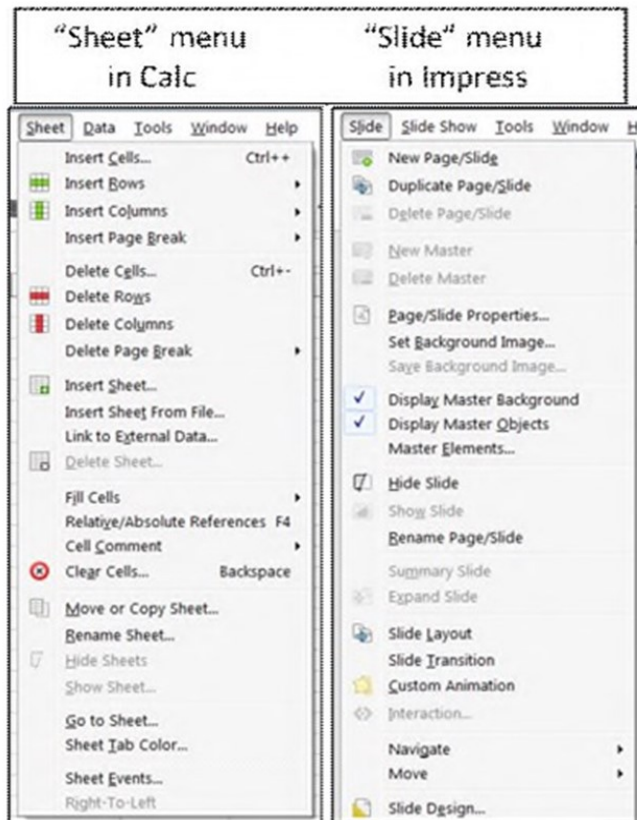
"Sheet" menu in Calc

"Slide" menu in Impress

Sheet Data Tools Window Help

Insert Cells... Ctrl++
Insert Rows
Insert Columns
Insert Page Break

Delete Cells... Ctrl+-
Delete Rows
Delete Columns
Delete Page Break

Insert Sheet...
Insert Sheet From File...
Link to External Data...
Delete Sheet...

Fill Cells
Relative/Absolute References F4
Cell Comment
Clear Cells... Backspace

Move or Copy Sheet...
Rename Sheet...
Hide Sheets
Show Sheet...

Go to Sheet...
Sheet Tab Color...

Sheet Events...
Right-To-Left

Slide Slide Show Tools Window H

New Page/Slide
Duplicate Page/Slide
Delete Page/Slide

New Master
Delete Master

Page/Slide Properties...
Set Background Image...
Save Background Image...

Display Master Background
Display Master Objects
Master Elements...

Hide Slide
Show Slide
Rename Page/Slide

Summary Slide
Expand Slide

Slide Layout
Slide Transition
Custom Animation
Interaction...

Navigate
Move

Slide Design...